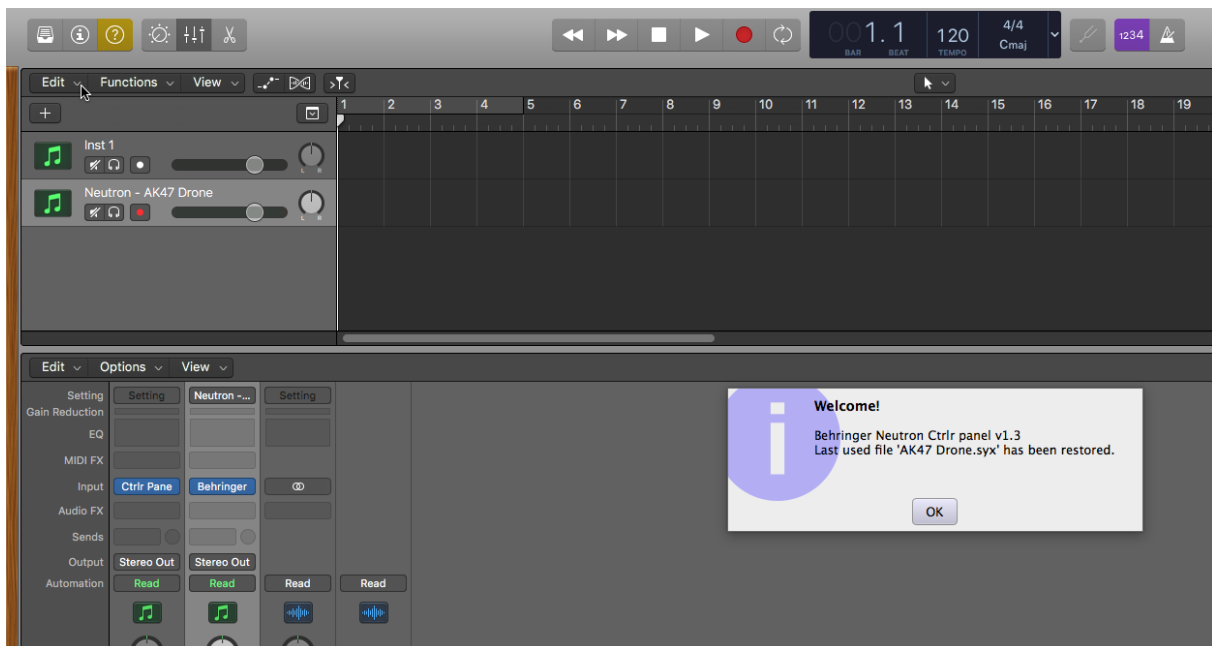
001. 1
BAR BEAT
120
TEMPO
4/4
Cmaj
1234

Edit Functions View

1 2 3 4 5 6 7 8 9 10 11 12 13 14 15 16 17 18 19

Inst 1

Neutron - AK47 Drone

Edit Options View

Setting
Gain Reduction
EQ
MIDI FX
Input
Audio FX
Sends
Output
Automation

Setting
Ctrlr Pane
Stereo Out
Read

Neutron -...
Behringer
Stereo Out
Read

Setting
Read

Read

Welcome!

Behringer Neutron Ctrlr panel v1.3
Last used file 'AK47 Drone.syx' has been restored.

OK